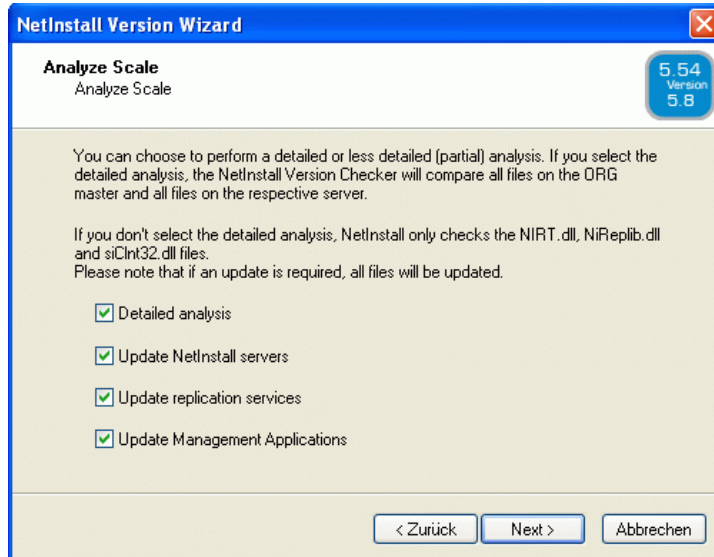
NetInstall Version Wizard

Analyze Scale
Analyze Scale

5.54
Version
5.8

You can choose to perform a detailed or less detailed (partial) analysis. If you select the detailed analysis, the NetInstall Version Checker will compare all files on the ORG master and all files on the respective server.

If you don't select the detailed analysis, NetInstall only checks the NIRT.dll, NiReplib.dll and siClnt32.dll files.
Please note that if an update is required, all files will be updated.

Detailed analysis

Update NetInstall servers

Update replication services

Update Management Applications

< Zurück | Next > | Abbrechen